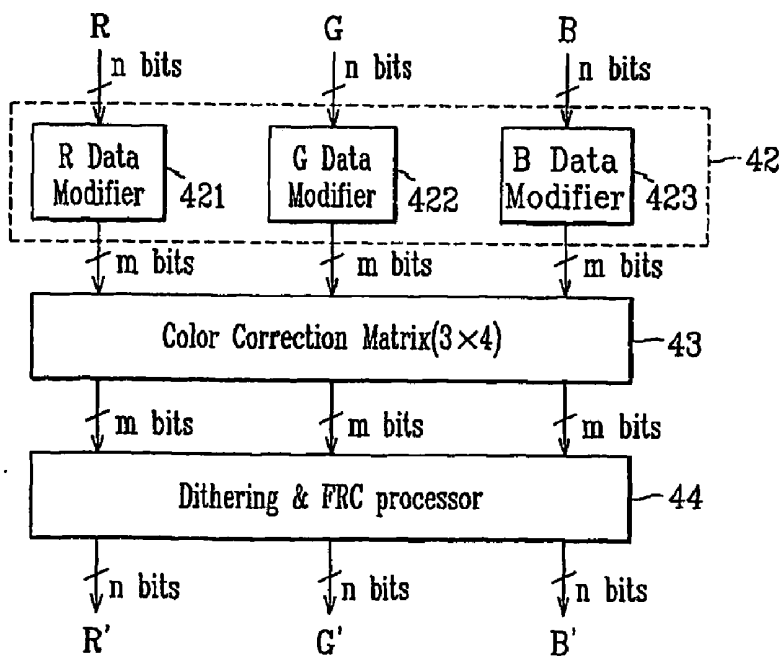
R G B

n bits n bits n bits

R Data Modifier 421

G Data Modifier 422

B Data Modifier 423

42

m bits m bits m bits

Color Correction Matrix($3\times4$)

43

m bits m bits m bits

Dithering & FRC processor

44

n bits n bits n bits

R' G' B'